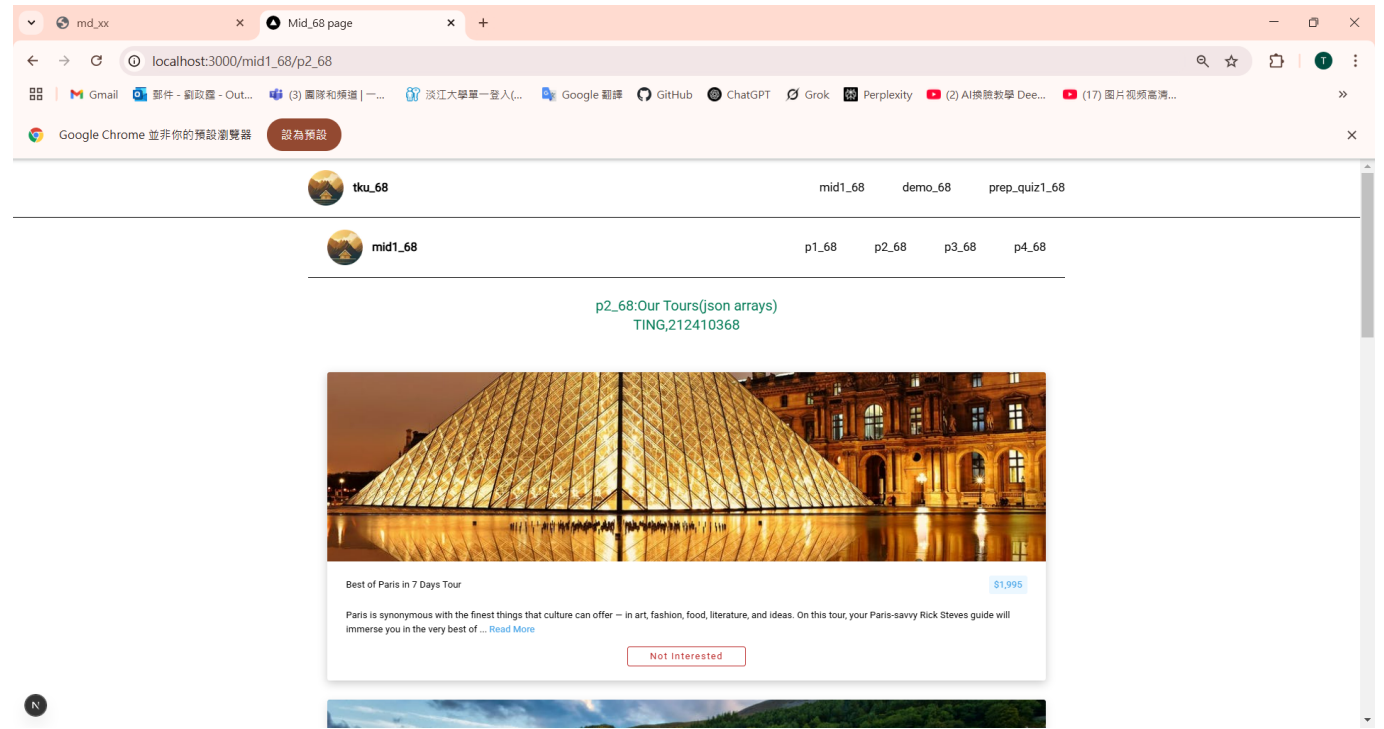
md_xx
Mid_68 page
localhost:3000/mid1_68/p2_68
Gmail 郵件 - 劉政霖 - Out... (3) 團隊和頻道 | 一... 淡江大學單一登入(... Google 翻譯 GitHub ChatGPT Grok Perplexity (2) AI換臉教學 Dee... (17) 图片视频高清...
Google Chrome 並非你的預設瀏覽器 設為預設
tku_68
mid1_68 demo_68 prep_quiz1_68
mid1_68
p1_68 p2_68 p3_68 p4_68
p2_68:Our Tours(json arrays)
TING,212410368
Best of Paris in 7 Days Tour
$1,995
Paris is synonymous with the finest things that culture can offer — in art, fashion, food, literature, and ideas. On this tour, your Paris-savvy Rick Steves guide will immerse you in the very best of ... Read More
Not Interested
N